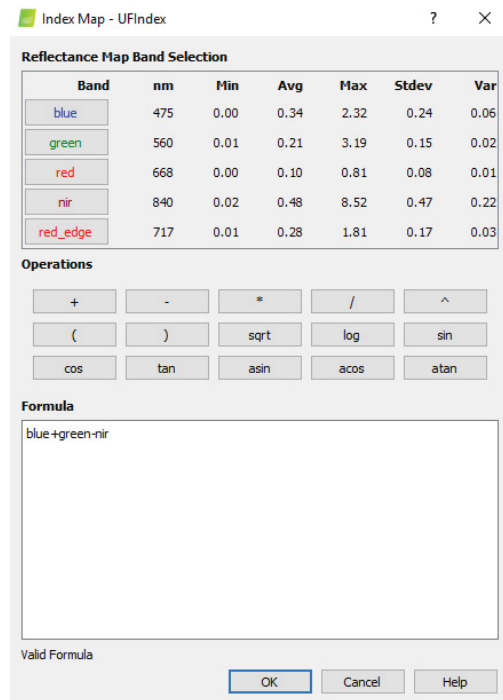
Index Map - UFIndex

?

X

Reflectance Map Band Selection

| Band | nm | Min | Avg | Max | Stdev | Var |
|---|---|---|---|---|---|---|
| blue | 475 | 0.00 | 0.34 | 2.32 | 0.24 | 0.06 |
| green | 560 | 0.01 | 0.21 | 3.19 | 0.15 | 0.02 |
| red | 668 | 0.00 | 0.10 | 0.81 | 0.08 | 0.01 |
| nir | 840 | 0.02 | 0.48 | 8.52 | 0.47 | 0.22 |
| red_edge | 717 | 0.01 | 0.28 | 1.81 | 0.17 | 0.03 |

Operations

+ - * / ^

( ) sqrt log sin

cos tan asin acos atan

Formula

blue+green-nir

Valid Formula

OK Cancel Help